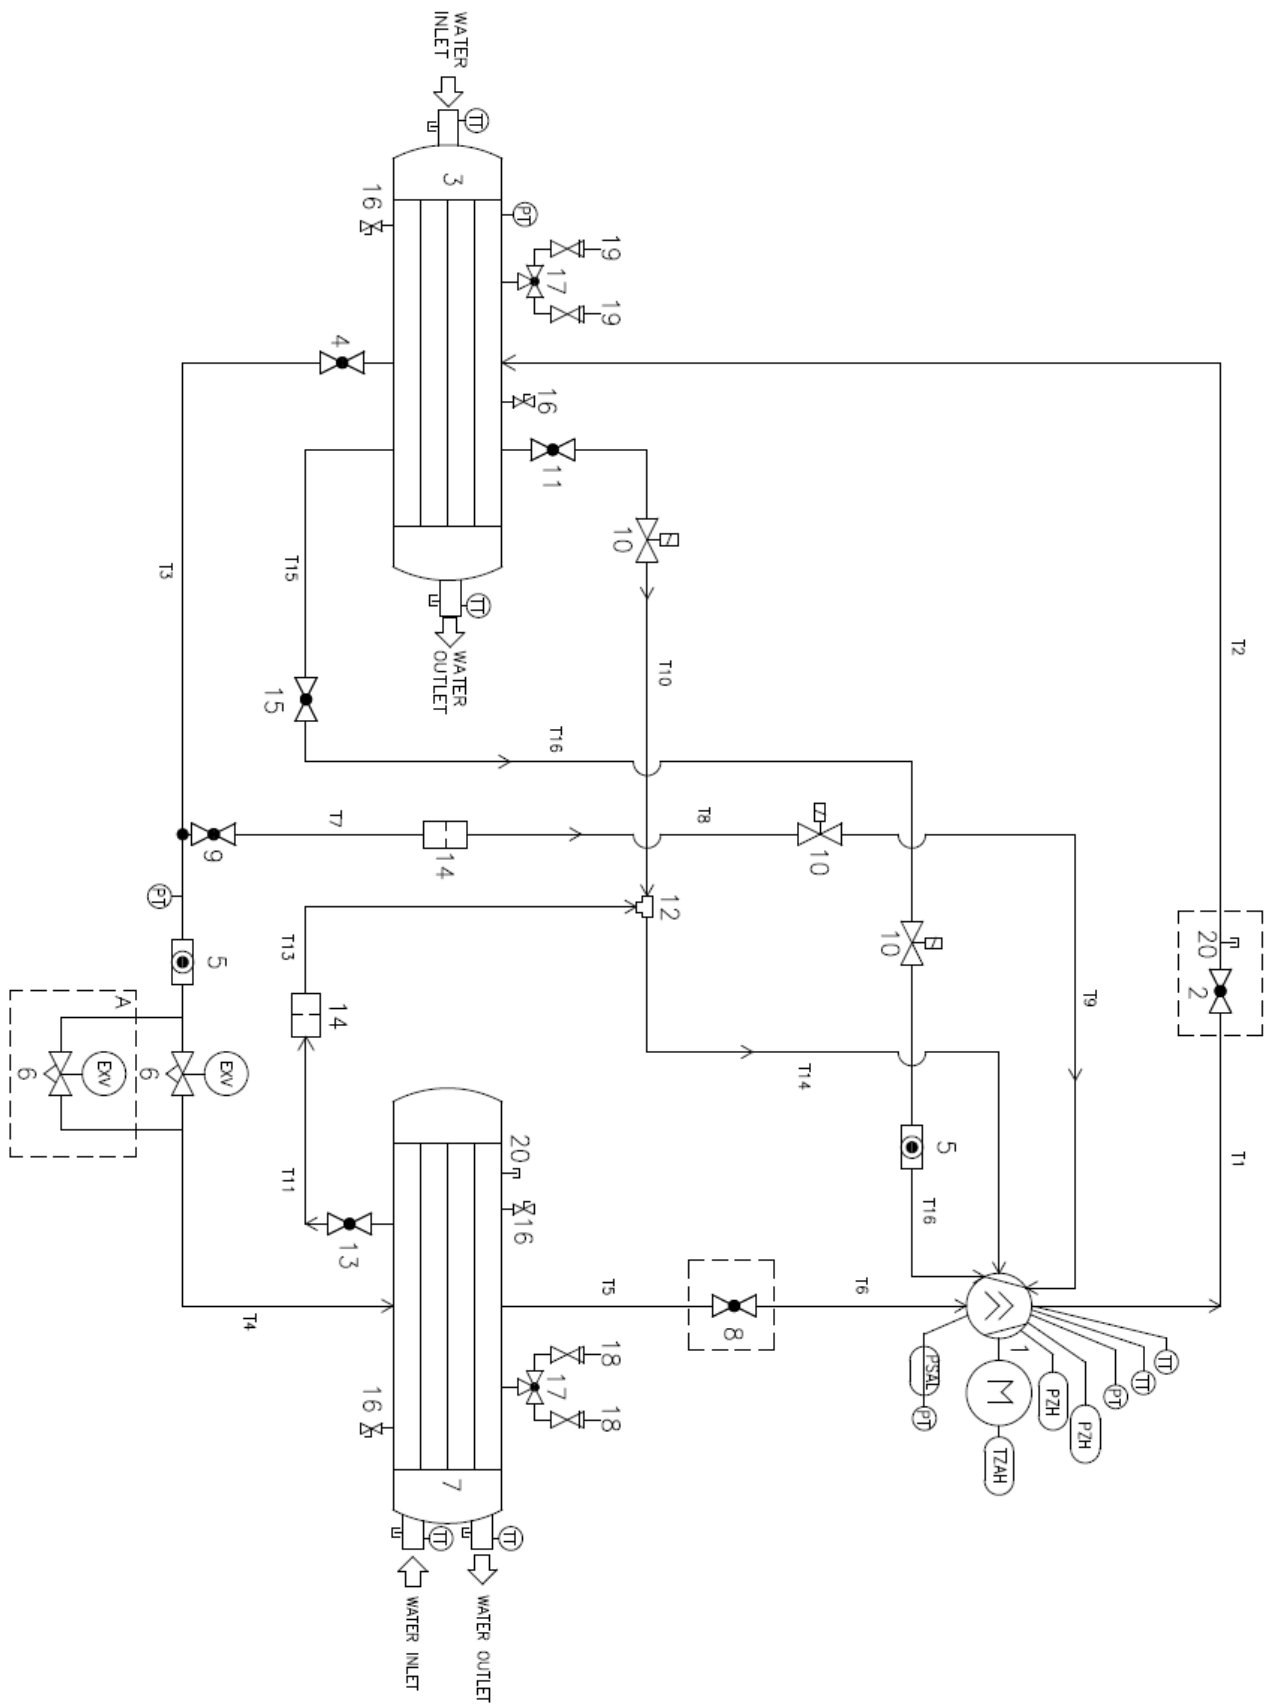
WATER INLET
TT
3
16
PT
19
17
19
4
16
11
10
T3
T15
TT
WATER OUTLET
T10
T2
15
T16
9
T7
14
T8
10
PT
12
20
2
5
T13
10
A
14
T9
6
EXV
6
EXV
T14
5
20
T1
T11
16
13
T16
T4
T5
8
T6
1
16
18
17
18
PSAL
PT
PZH
PZH
PT
TT
TT
TZAH
7
TT
TT
WATER INLET
WATER OUTLET